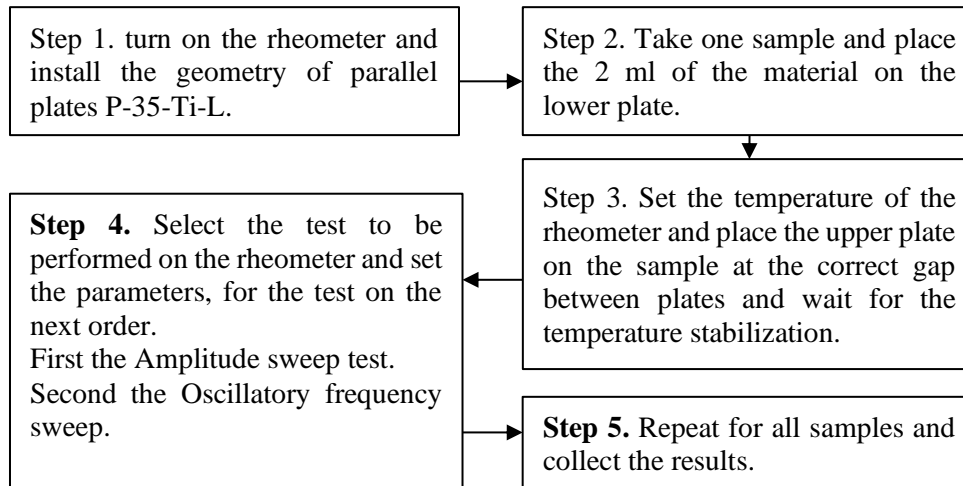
Step 1. turn on the rheometer and install the geometry of parallel plates P-35-Ti-L.

Step 2. Take one sample and place the 2 ml of the material on the lower plate.

Step 3. Set the temperature of the rheometer and place the upper plate on the sample at the correct gap between plates and wait for the temperature stabilization.

**Step 4.** Select the test to be performed on the rheometer and set the parameters, for the test on the next order.
First the Amplitude sweep test.
Second the Oscillatory frequency sweep.

**Step 5.** Repeat for all samples and collect the results.